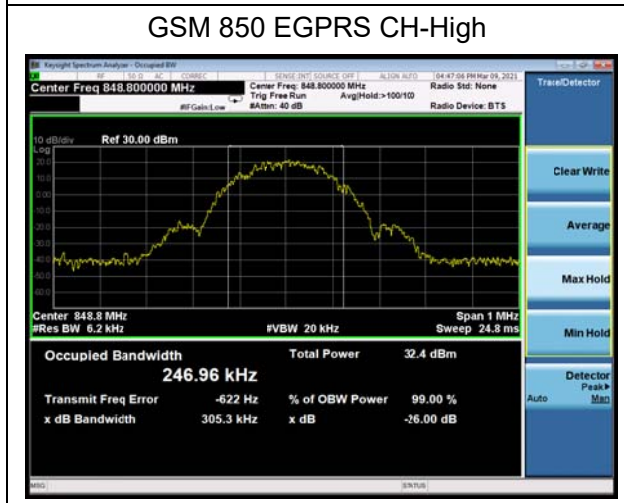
GSM 850 EGPRS CH-High

Keysight Spectrum Analyzer - Occupied BW

RF 50 Ω AC CORREC SENSE:INT SOURCE OFF ALIGN AUTO 04:47:06 PM Mar 09, 2021

Center Freq 848.800000 MHz

Center Freq: 848.800000 MHz
Trig: Free Run Avg|Hold:>100/100
#Atten: 40 dB

#IFGain:Low

Radio Std: None

Radio Device: BTS

Trace/Detector

10 dB/div Ref 30.00 dBm
Log

20.0
10.0
0.00
-10.0
-20.0
-30.0
-40.0
-50.0
-60.0

Clear Write

Average

Max Hold

Min Hold

Center 848.8 MHz
#Res BW 6.2 kHz
#VBW 20 kHz
Span 1 MHz
Sweep 24.8 ms

Occupied Bandwidth
246.96 kHz

Total Power 32.4 dBm

Transmit Freq Error -622 Hz
% of OBW Power 99.00 %

x dB Bandwidth 305.3 kHz
x dB -26.00 dB

Detector
Peak▸
Auto Man

MSG
STATUS